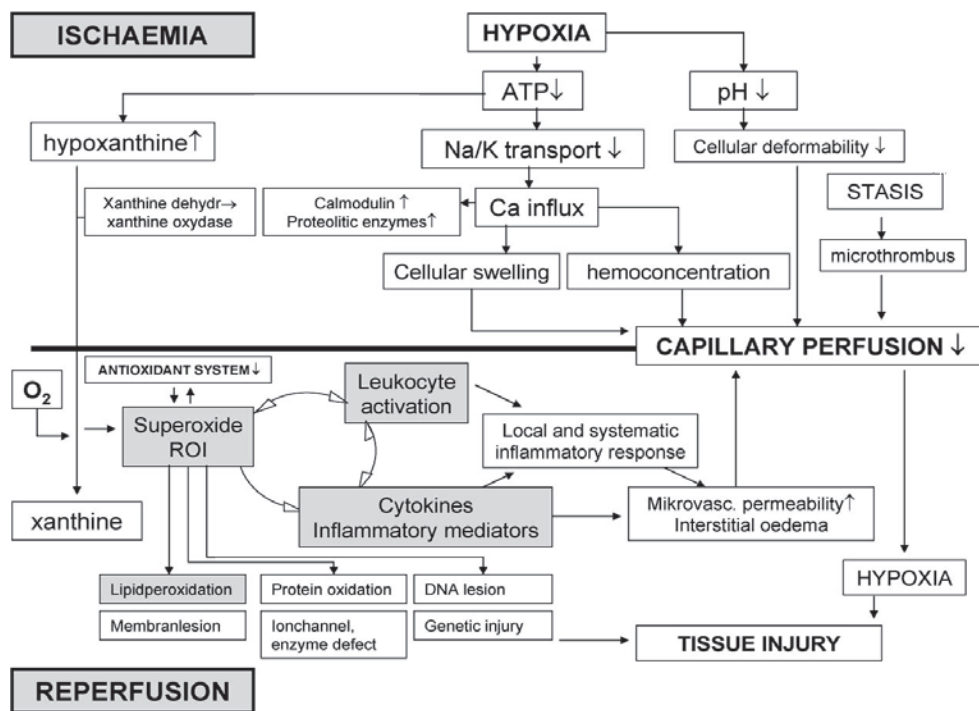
ISCHAEMIA

HYPOXIA

ATP↓

pH ↓

hypoxanthine↑

Na/K transport ↓

Cellular deformability ↓

Xanthine dehydr→ xanthine oxydase

Calmodulin ↑
Proteolitic enzymes↑

Ca influx

STASIS

microthrombus

Cellular swelling

hemoconcentration

CAPILLARY PERFUSION ↓

ANTIOXIDANT SYSTEM↓

$O_2$

Superoxide ROI

Leukocyte activation

Local and systematic inflammatory response

Cytokines
Inflammatory mediators

Mikrovasc. permeability↑
Interstitial oedema

xanthine

HYPOXIA

Lipidperoxidation

Protein oxidation

DNA lesion

Membranlesion

Ionchannel, enzyme defect

Genetic injury

TISSUE INJURY

REPERFUSION